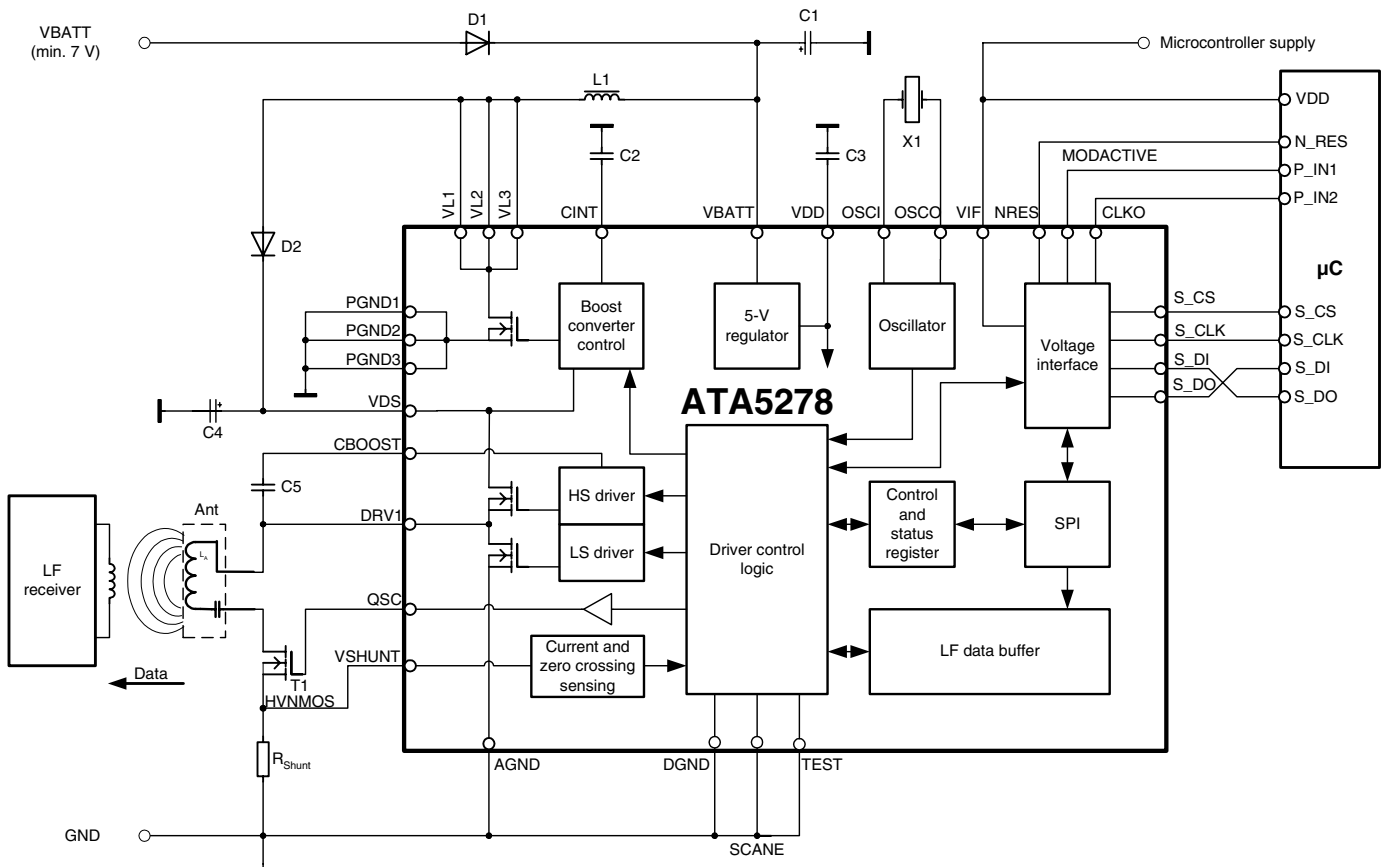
VBATT
(min. 7 V)

D1

C1

Microcontroller supply

L1

X1

VDD

N_RES

MODACTIVE

P_IN1

P_IN2

C2

C3

D2

VL1 VL2 VL3 CINT VBATT VDD OSCI OSCO VIF NRES CLKO

µC

PGND1

PGND2

PGND3

Boost converter control

5-V regulator

Oscillator

Voltage interface

S_CS

S_CLK

S_DI

S_DO

S_CS

S_CLK

S_DI

S_DO

VDS

C4

ATA5278

CBOOST

C5

Ant

LF receiver

$L_A$

DRV1

HS driver

LS driver

Driver control logic

Control and status register

SPI

QSC

LF data buffer

VSHUNT

Current and zero crossing sensing

Data

T1

HVNMOS

$R_{Shunt}$

AGND

DGND

TEST

GND

SCANE